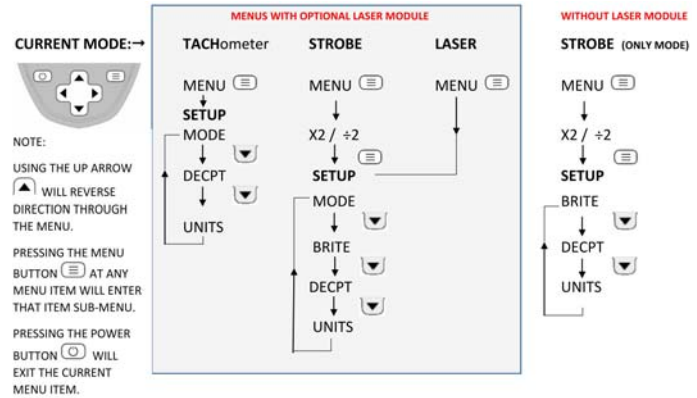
CURRENT MODE:→

NOTE:

USING THE UP ARROW WILL REVERSE DIRECTION THROUGH THE MENU.

PRESSING THE MENU BUTTON AT ANY MENU ITEM WILL ENTER THAT ITEM SUB-MENU.

PRESSING THE POWER BUTTON WILL EXIT THE CURRENT MENU ITEM.

MENUS WITH OPTIONAL LASER MODULE

TACHometer

MENU
SETUP
MODE
DECPT
UNITS

STROBE

MENU
X2 / ÷2
SETUP
MODE
BRITE
DECPT
UNITS

LASER

MENU

WITHOUT LASER MODULE

STROBE (ONLY MODE)

MENU
X2 / ÷2
SETUP
BRITE
DECPT
UNITS